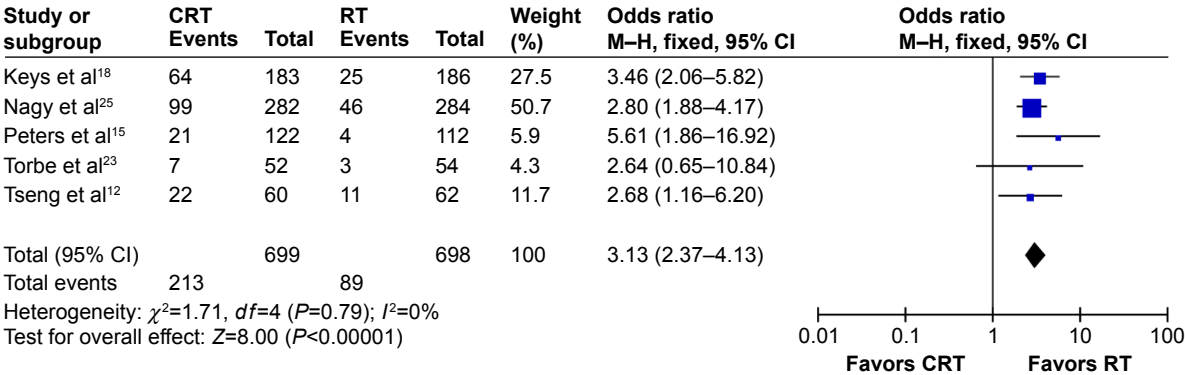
| Study or subgroup | CRT Events | Total | RT Events | Total | Weight (%) | Odds ratio M–H, fixed, 95% CI | Odds ratio M–H, fixed, 95% CI |
|---|---|---|---|---|---|---|---|
| Keys et al$^{18}$ | 64 | 183 | 25 | 186 | 27.5 | 3.46 (2.06–5.82) | |
| Nagy et al$^{25}$ | 99 | 282 | 46 | 284 | 50.7 | 2.80 (1.88–4.17) | |
| Peters et al$^{15}$ | 21 | 122 | 4 | 112 | 5.9 | 5.61 (1.86–16.92) | |
| Torbe et al$^{23}$ | 7 | 52 | 3 | 54 | 4.3 | 2.64 (0.65–10.84) | |
| Tseng et al$^{12}$ | 22 | 60 | 11 | 62 | 11.7 | 2.68 (1.16–6.20) | |
| Total (95% CI) | | 699 | | 698 | 100 | 3.13 (2.37–4.13) | |
| Total events | 213 | | 89 | | | | |

Heterogeneity: $\chi^2$=1.71, $df$=4 ($P$=0.79); $I^2$=0%
Test for overall effect: $Z$=8.00 ($P$<0.00001)

0.01 0.1 1 10 100
Favors CRT Favors RT